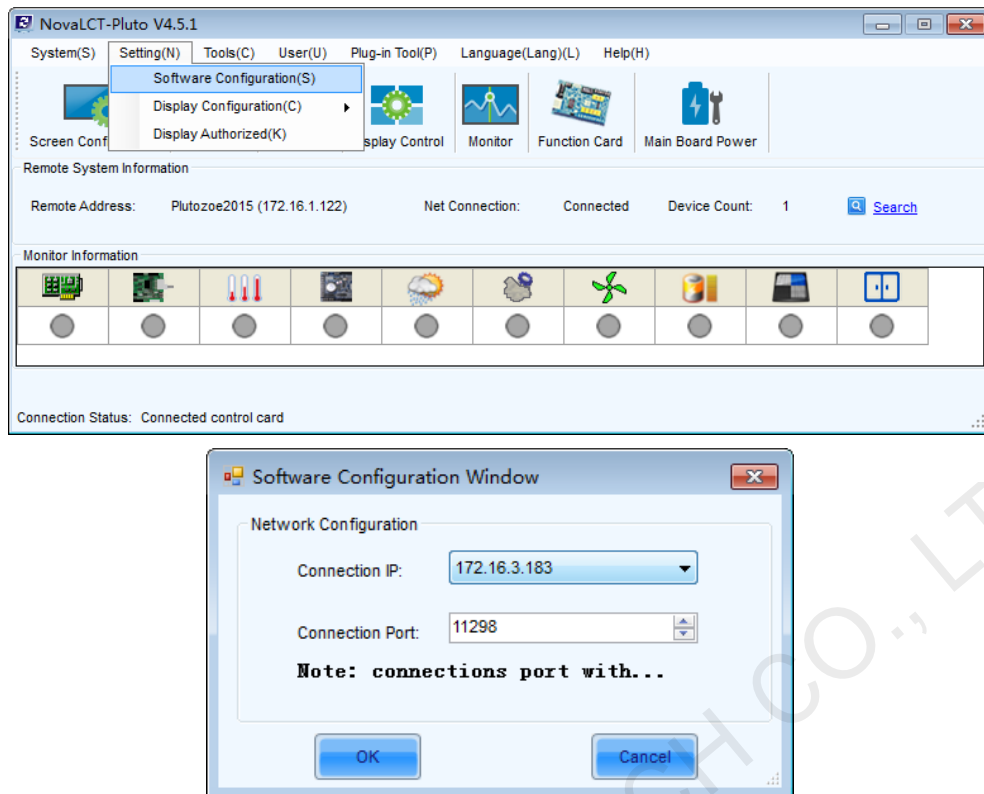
NovaLCT-Pluto V4.5.1

System(S) Setting(N) Tools(C) User(U) Plug-in Tool(P) Language(Lang)(L) Help(H)

Software Configuration(S)
Display Configuration(C)
Display Authorized(K)

Screen Conf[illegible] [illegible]splay Control Monitor Function Card Main Board Power

Remote System Information

Remote Address: Plutozoe2015 (172.16.1.122) Net Connection: Connected Device Count: 1 Search

Monitor Information

Connection Status: Connected control card

Software Configuration Window

Network Configuration

Connection IP: 172.16.3.183

Connection Port: 11298

Note: connections port with...

OK Cancel

CH CO., LT